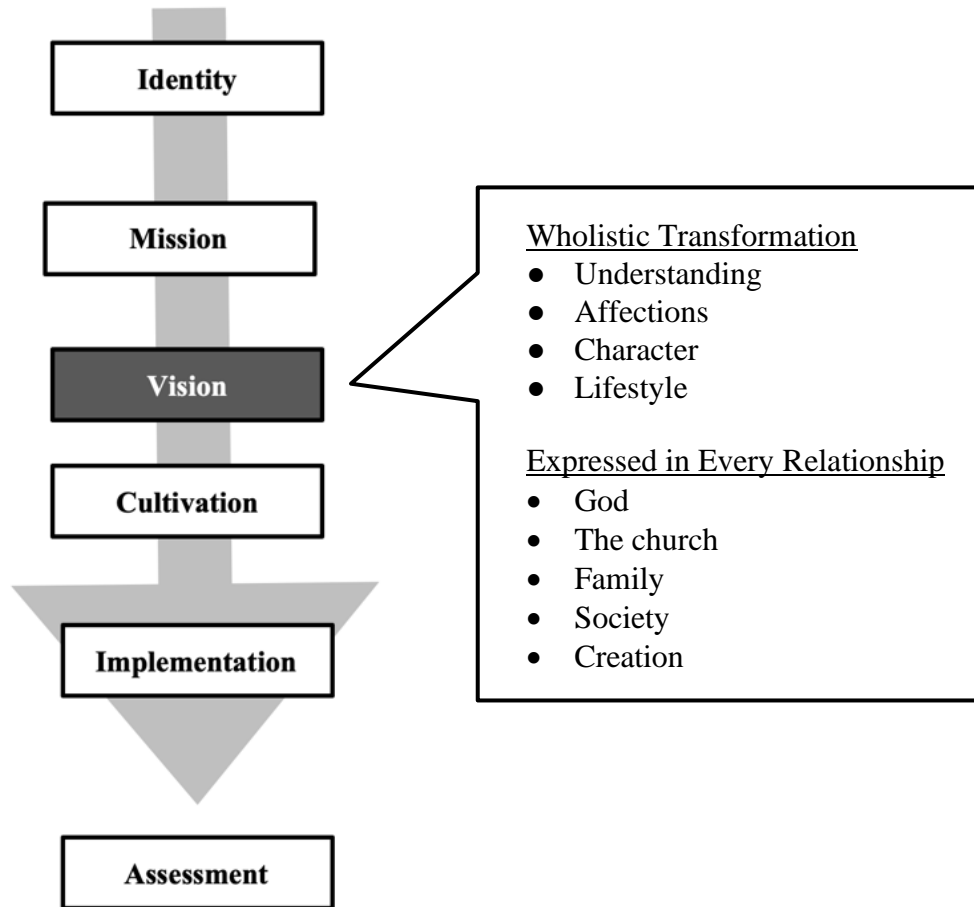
Identity

Mission

Vision

Cultivation

Implementation

Assessment

Wholistic Transformation
- Understanding
- Affections
- Character
- Lifestyle

Expressed in Every Relationship
- God
- The church
- Family
- Society
- Creation